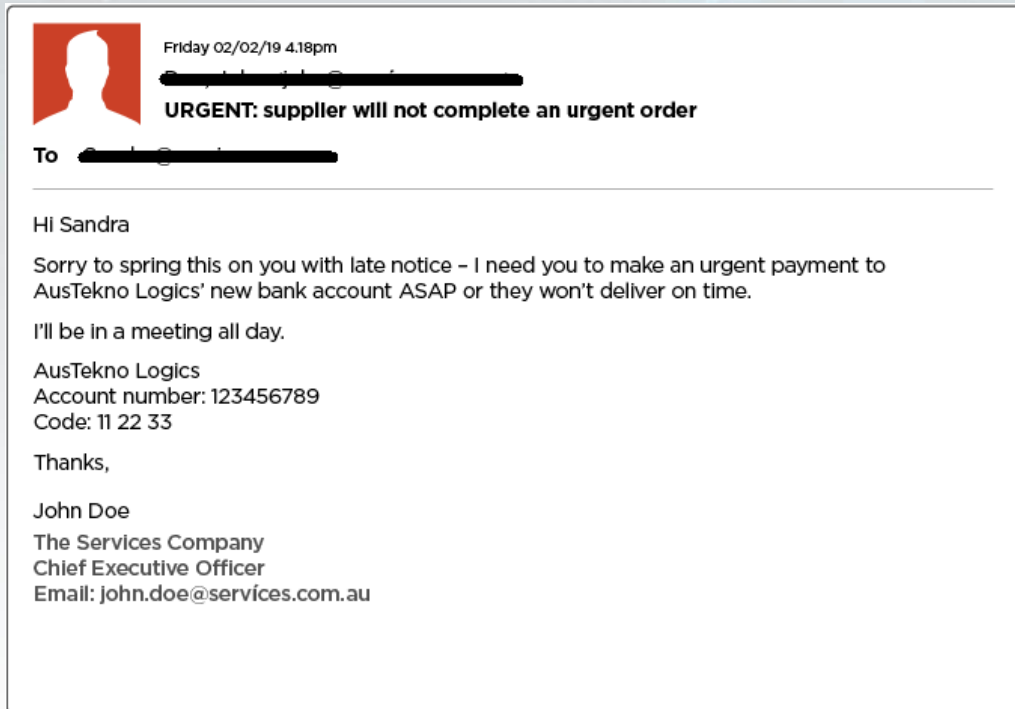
Friday 02/02/19 4.18pm

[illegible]

URGENT: supplier will not complete an urgent order

To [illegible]

Hi Sandra

Sorry to spring this on you with late notice – I need you to make an urgent payment to AusTekno Logics' new bank account ASAP or they won't deliver on time.

I'll be in a meeting all day.

AusTekno Logics
Account number: 123456789
Code: 11 22 33

Thanks,

John Doe
The Services Company
Chief Executive Officer
Email: john.doe@servíces.com.au